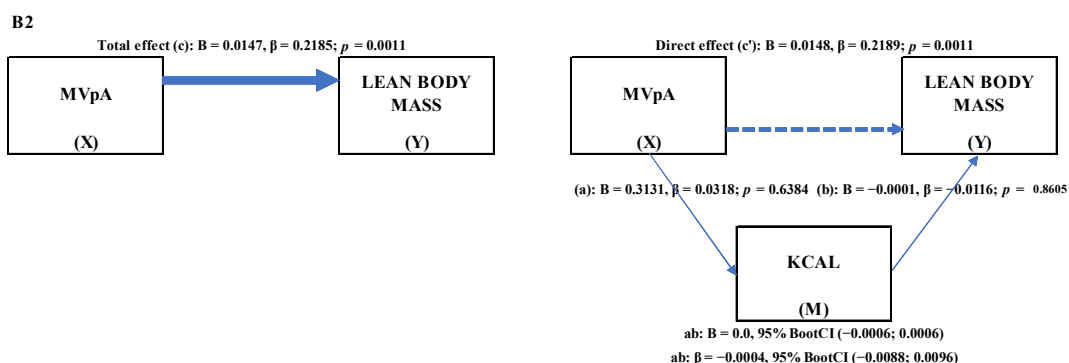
B2

Total effect (c): B = 0.0147, β = 0.2185; $p$ = 0.0011

MVpA

(X)

LEAN BODY MASS

(Y)

Direct effect (c'): B = 0.0148, β = 0.2189; $p$ = 0.0011

MVpA

(X)

LEAN BODY MASS

(Y)

(a): B = 0.3131, β = 0.0318; $p$ = 0.6384

(b): B = −0.0001, β = −0.0116; $p$ = 0.8605

KCAL

(M)

ab: B = 0.0, 95% BootCI (−0.0006; 0.0006)

ab: β = −0.0004, 95% BootCI (−0.0088; 0.0096)